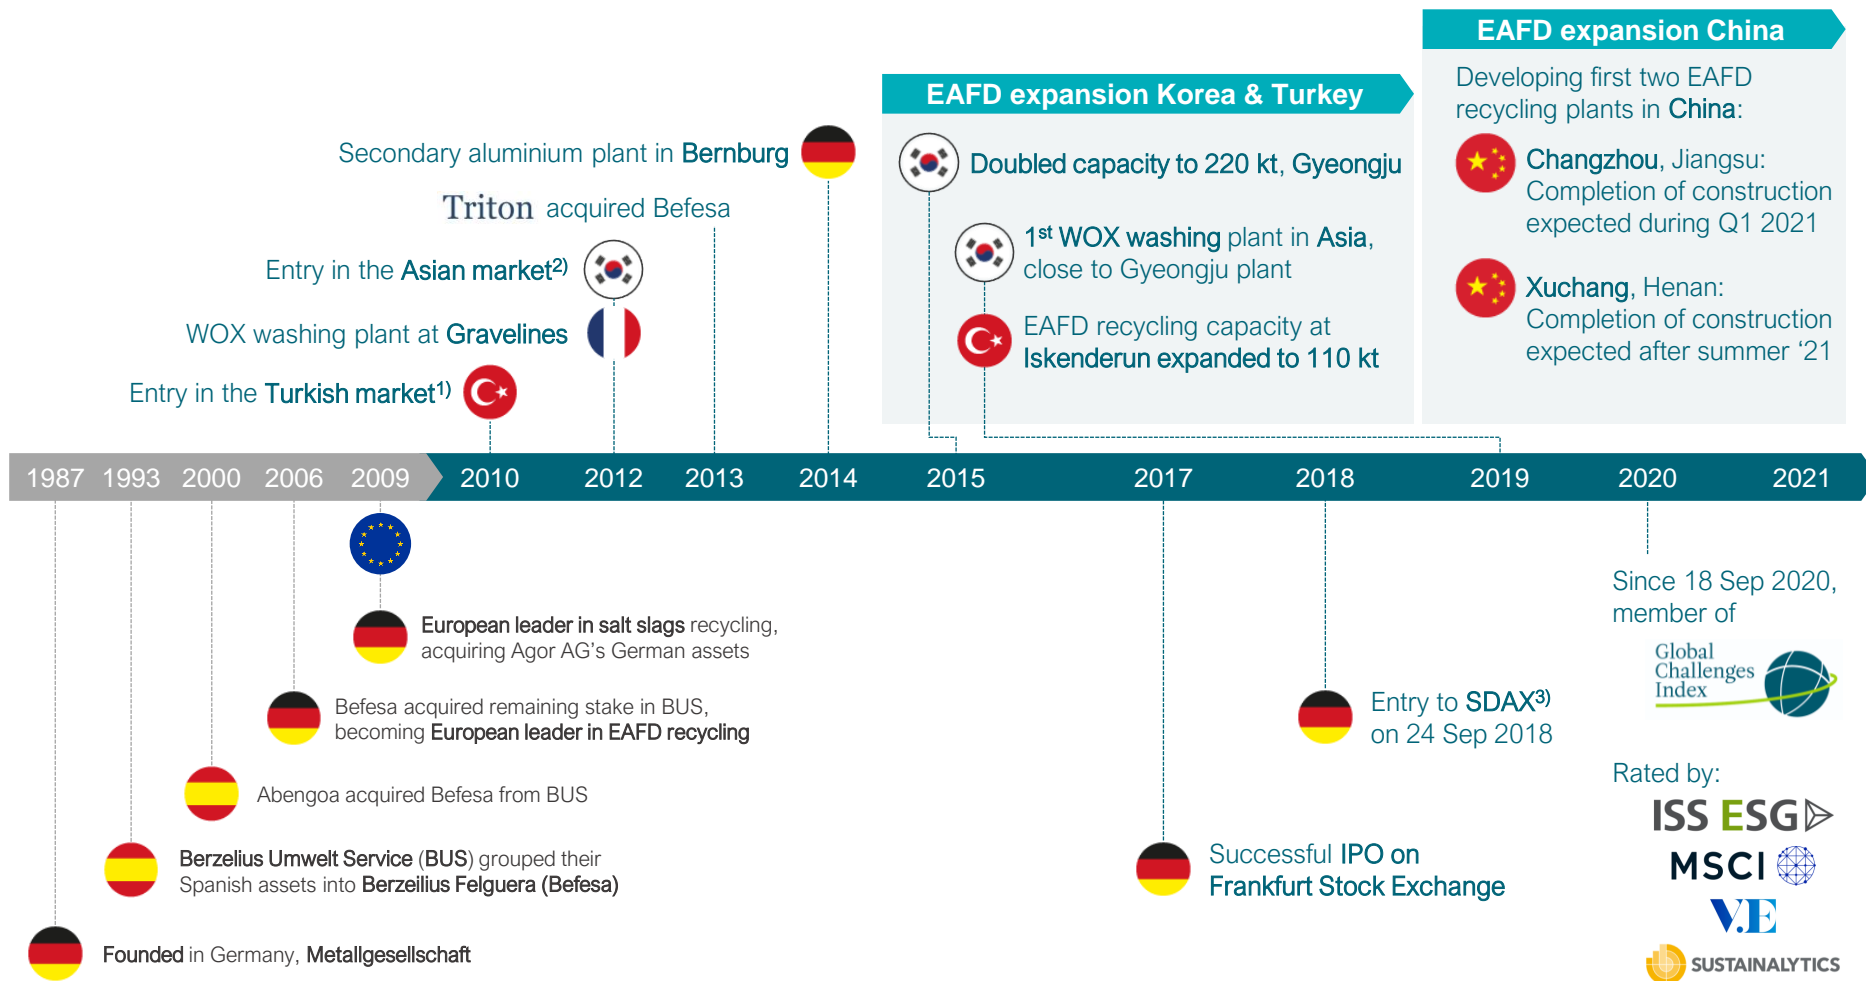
EAFD expansion China

Developing first two EAFD recycling plants in China:

Changzhou, Jiangsu: Completion of construction expected during Q1 2021

Xuchang, Henan: Completion of construction expected after summer ‘21

EAFD expansion Korea & Turkey

Doubled capacity to 220 kt, Gyeongju

1st WOX washing plant in Asia, close to Gyeongju plant

EAFD recycling capacity at Iskenderun expanded to 110 kt

Secondary aluminium plant in Bernburg

Triton acquired Befesa

Entry in the Asian market2)

WOX washing plant at Gravelines

Entry in the Turkish market1)

1987 1993 2000 2006 2009 2010 2012 2013 2014 2015 2017 2018 2019 2020 2021

European leader in salt slags recycling, acquiring Agor AG’s German assets

Befesa acquired remaining stake in BUS, becoming European leader in EAFD recycling

Abengoa acquired Befesa from BUS

Berzelius Umwelt Service (BUS) grouped their Spanish assets into Berzeilius Felguera (Befesa)

Founded in Germany, Metallgesellschaft

Successful IPO on Frankfurt Stock Exchange

Entry to SDAX3) on 24 Sep 2018

Since 18 Sep 2020, member of

Global Challenges Index

Rated by:

ISS ESG

MSCI

V.E

SUSTAINALYTICS